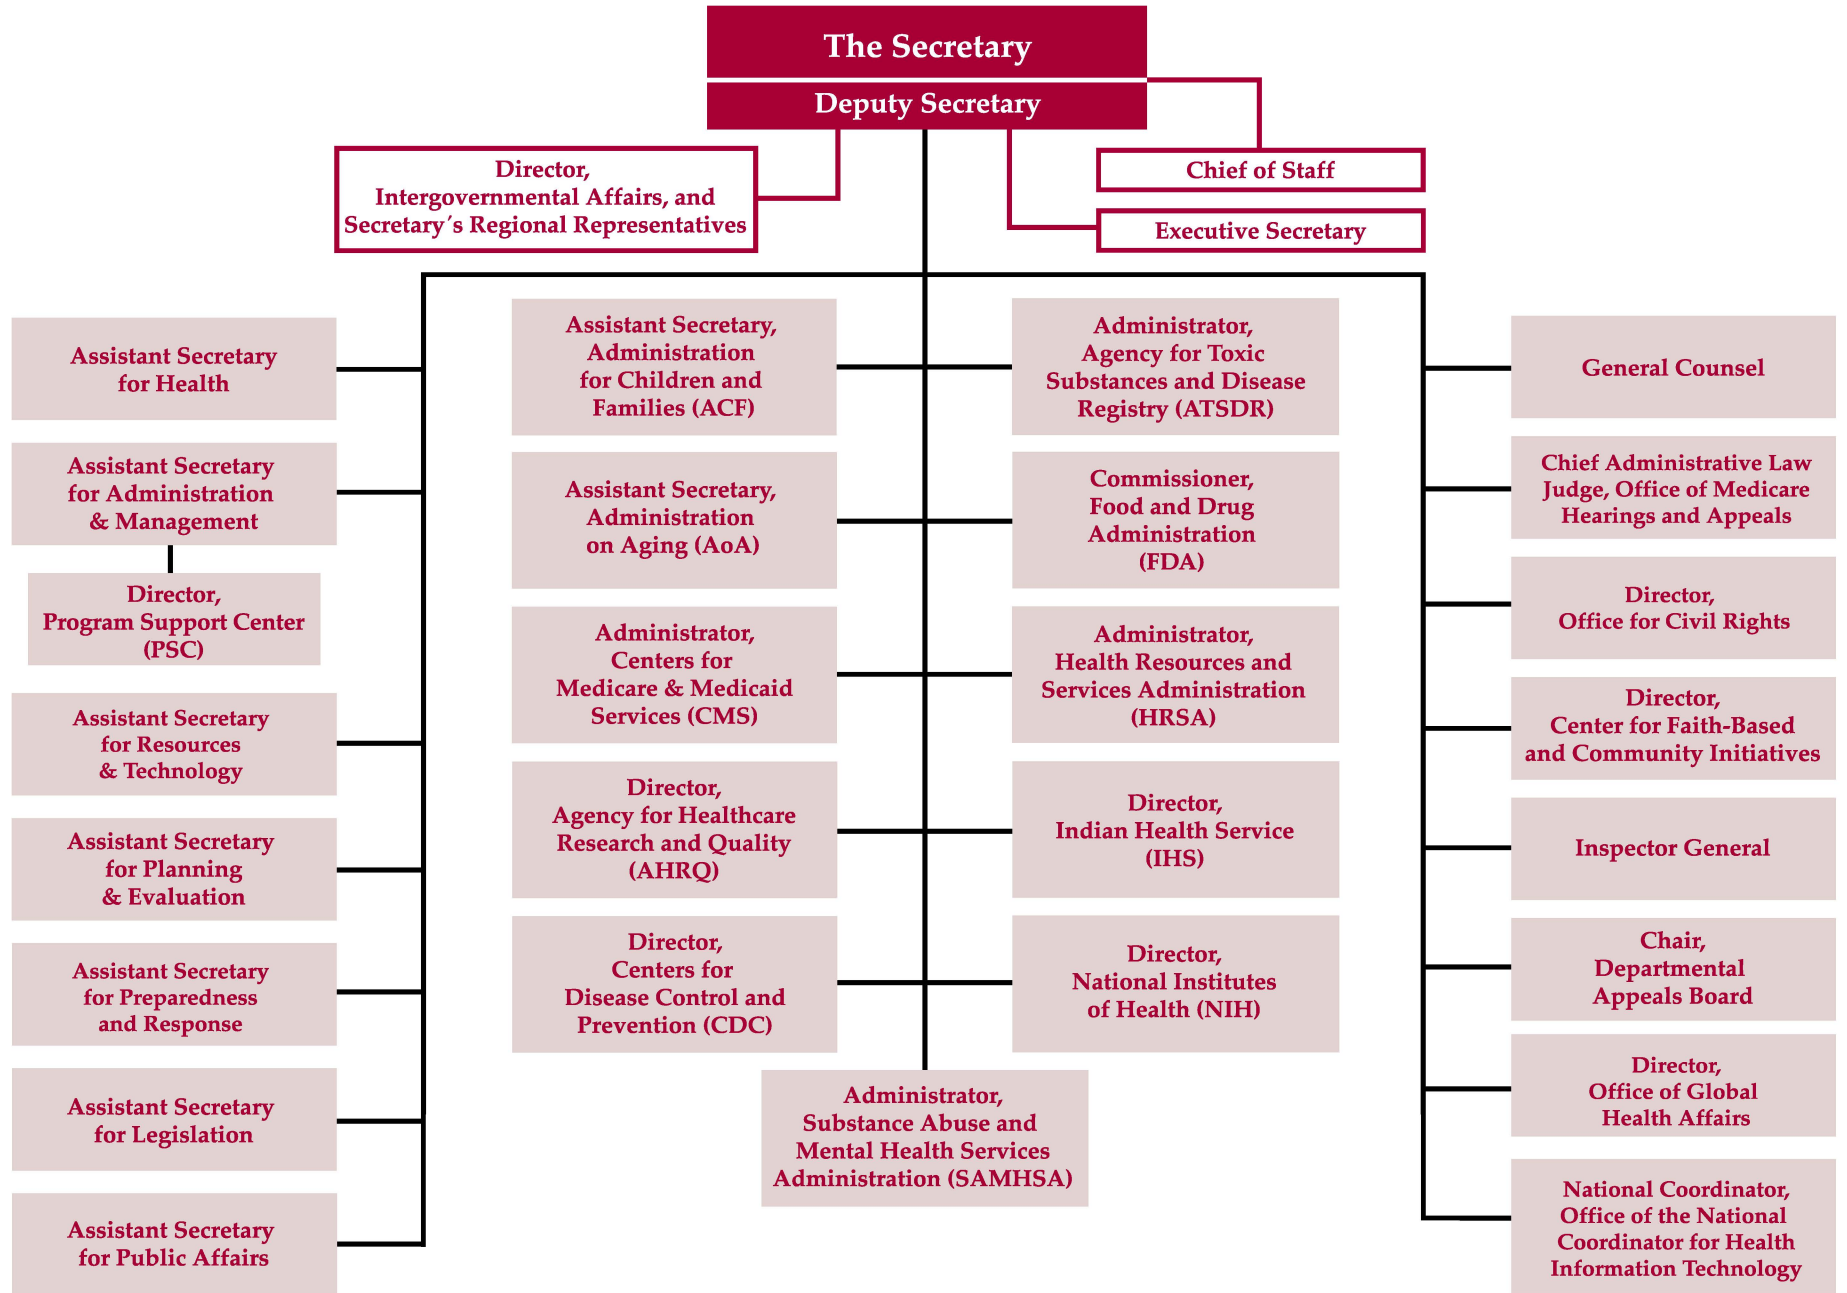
The Secretary

Deputy Secretary

Director, Intergovernmental Affairs, and Secretary´s Regional Representatives

Chief of Staff

Executive Secretary

Assistant Secretary for Health

Assistant Secretary for Administration & Management

Director, Program Support Center (PSC)

Assistant Secretary for Resources & Technology

Assistant Secretary for Planning & Evaluation

Assistant Secretary for Preparedness and Response

Assistant Secretary for Legislation

Assistant Secretary for Public Affairs

Assistant Secretary, Administration for Children and Families (ACF)

Assistant Secretary, Administration on Aging (AoA)

Administrator, Centers for Medicare & Medicaid Services (CMS)

Director, Agency for Healthcare Research and Quality (AHRQ)

Director, Centers for Disease Control and Prevention (CDC)

Administrator, Agency for Toxic Substances and Disease Registry (ATSDR)

Commissioner, Food and Drug Administration (FDA)

Administrator, Health Resources and Services Administration (HRSA)

Director, Indian Health Service (IHS)

Director, National Institutes of Health (NIH)

Administrator, Substance Abuse and Mental Health Services Administration (SAMHSA)

General Counsel

Chief Administrative Law Judge, Office of Medicare Hearings and Appeals

Director, Office for Civil Rights

Director, Center for Faith-Based and Community Initiatives

Inspector General

Chair, Departmental Appeals Board

Director, Office of Global Health Affairs

National Coordinator, Office of the National Coordinator for Health Information Technology